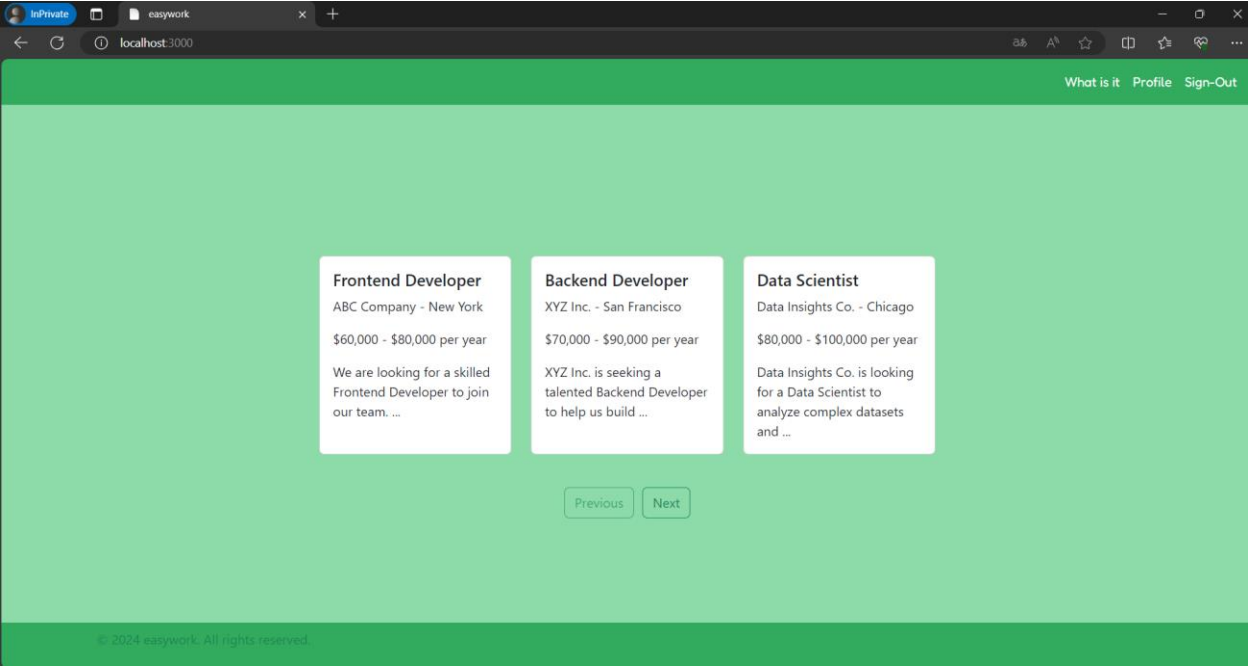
InPrivate easywork

localhost:3000

What is it Profile Sign-Out

Frontend Developer
ABC Company - New York
$60,000 - $80,000 per year
We are looking for a skilled Frontend Developer to join our team. ...

Backend Developer
XYZ Inc. - San Francisco
$70,000 - $90,000 per year
XYZ Inc. is seeking a talented Backend Developer to help us build ...

Data Scientist
Data Insights Co. - Chicago
$80,000 - $100,000 per year
Data Insights Co. is looking for a Data Scientist to analyze complex datasets and ...

Previous Next

© 2024 easywork. All rights reserved.